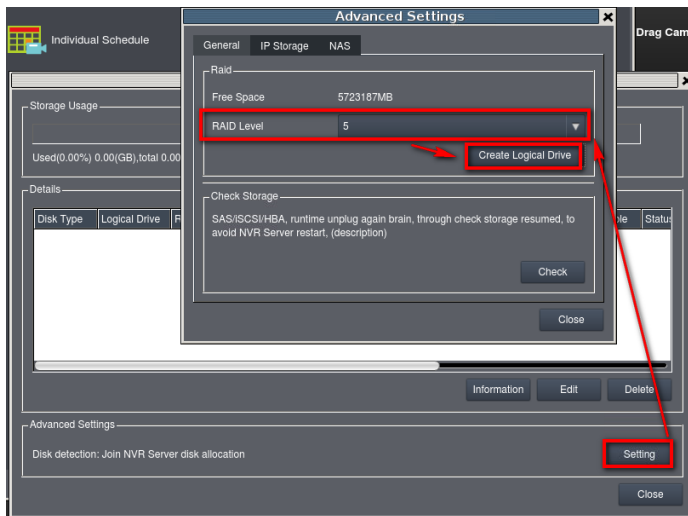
Individual Schedule

Drag Cam

Advanced Settings

General | IP Storage | NAS

Raid

Free Space 5723187MB

RAID Level 5

Create Logical Drive

Check Storage

SAS/iSCSI/HBA, runtime unplug again brain, through check storage resumed, to avoid NVR Server restart, (description)

Check

Close

Storage Usage

Used(0.00%) 0.00(GB),total 0.00

Details

| Disk Type | Logical Drive | F | le | Status |
|---|---|---|---|---|

Information | Edit | Delete

Advanced Settings

Disk detection: Join NVR Server disk allocation

Setting

Close